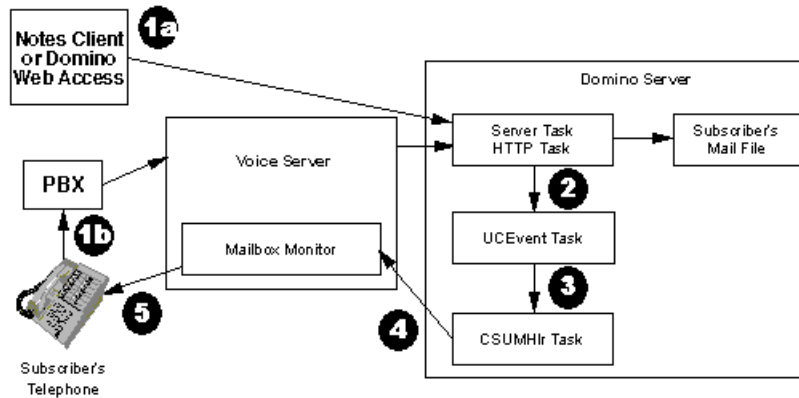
Notes Client or Domino Web Access

1a

Domino Server

PBX

Voice Server

Server Task
HTTP Task

Subscriber's Mail File

1b

Mailbox Monitor

2

UCEvent Task

3

5

4

CSUMHlr Task

Subscriber's Telephone